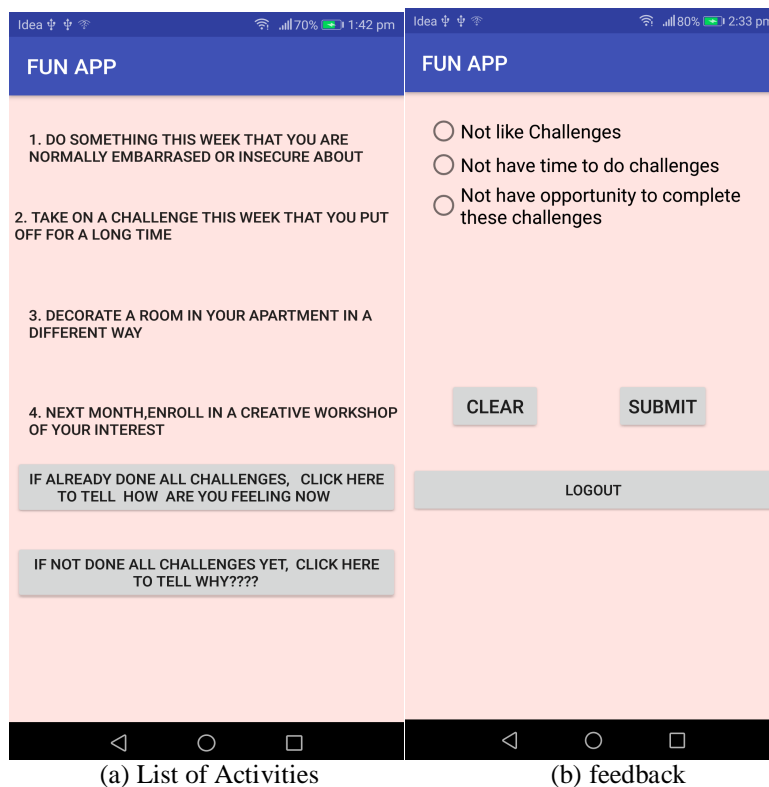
Idea 70% 1:42 pm

FUN APP

1. DO SOMETHING THIS WEEK THAT YOU ARE NORMALLY EMBARRASED OR INSECURE ABOUT

2. TAKE ON A CHALLENGE THIS WEEK THAT YOU PUT OFF FOR A LONG TIME

3. DECORATE A ROOM IN YOUR APARTMENT IN A DIFFERENT WAY

4. NEXT MONTH,ENROLL IN A CREATIVE WORKSHOP OF YOUR INTEREST

IF ALREADY DONE ALL CHALLENGES, CLICK HERE TO TELL HOW ARE YOU FEELING NOW

IF NOT DONE ALL CHALLENGES YET, CLICK HERE TO TELL WHY????

(a) List of Activities

Idea 80% 2:33 pm

FUN APP

Not like Challenges
Not have time to do challenges
Not have opportunity to complete these challenges

CLEAR
SUBMIT

LOGOUT

(b) feedback